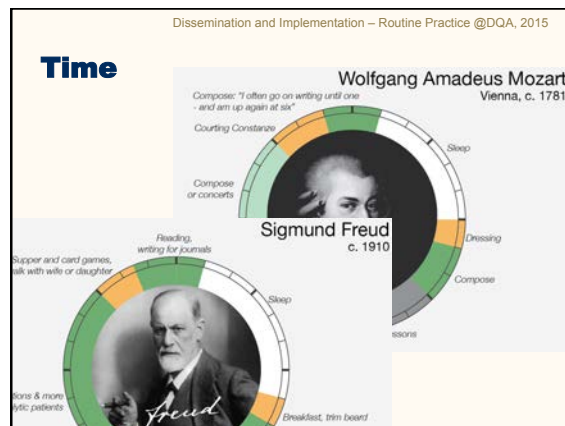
Dissemination and Implementation – Routine Practice @DQA, 2015

Time

Wolfgang Amadeus Mozart
Vienna, c. 1781

Compose: "I often go on writing until one - and am up again at six"

Courting Constanze

Sleep

Compose or concerts

Dressing

Compose

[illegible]ssons

Sigmund Freud
c. 1910

Reading, writing for journals

Supper and card games, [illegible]alk with wife or daughter

Sleep

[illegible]tions & more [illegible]lytic patients

Breakfast, trim beard

Freud